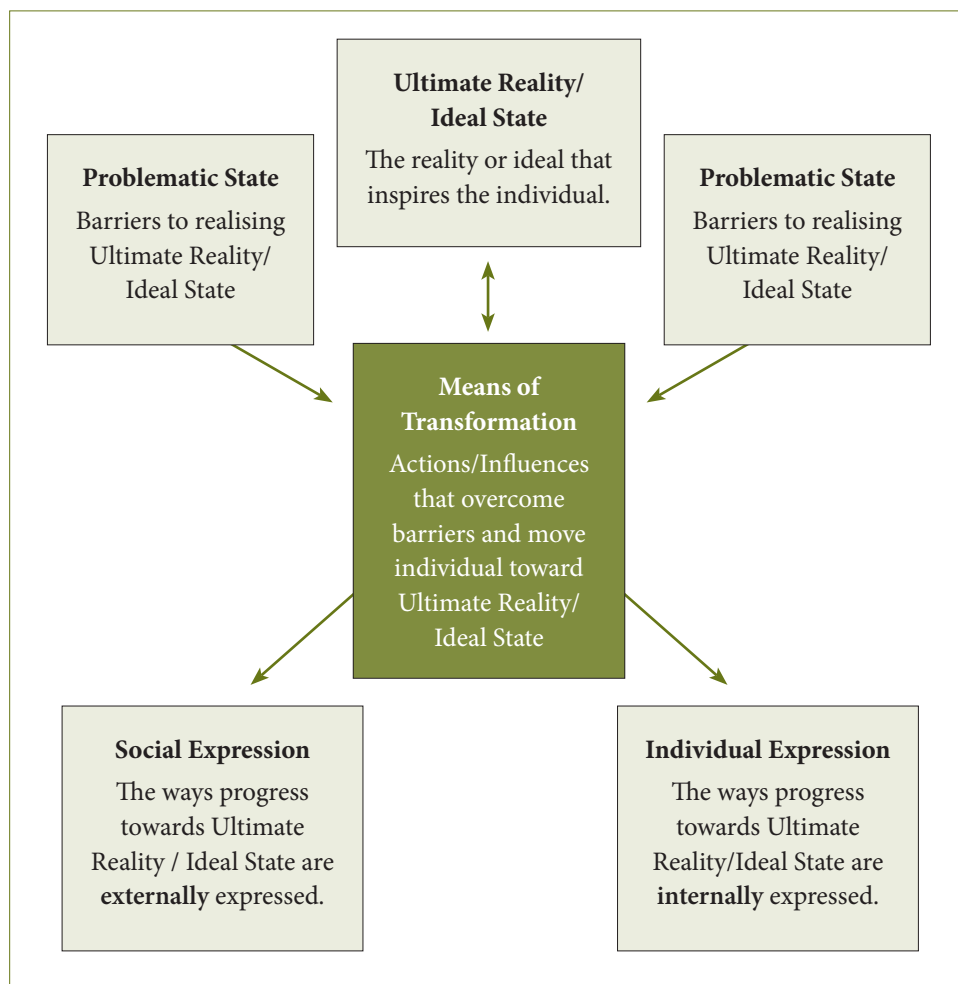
Ultimate Reality/ Ideal State

The reality or ideal that inspires the individual.

Problematic State

Barriers to realising Ultimate Reality/ Ideal State

Problematic State

Barriers to realising Ultimate Reality/ Ideal State

Means of Transformation

Actions/Influences that overcome barriers and move individual toward Ultimate Reality/ Ideal State

Social Expression

The ways progress towards Ultimate Reality / Ideal State are **externally** expressed.

Individual Expression

The ways progress towards Ultimate Reality/Ideal State are **internally** expressed.